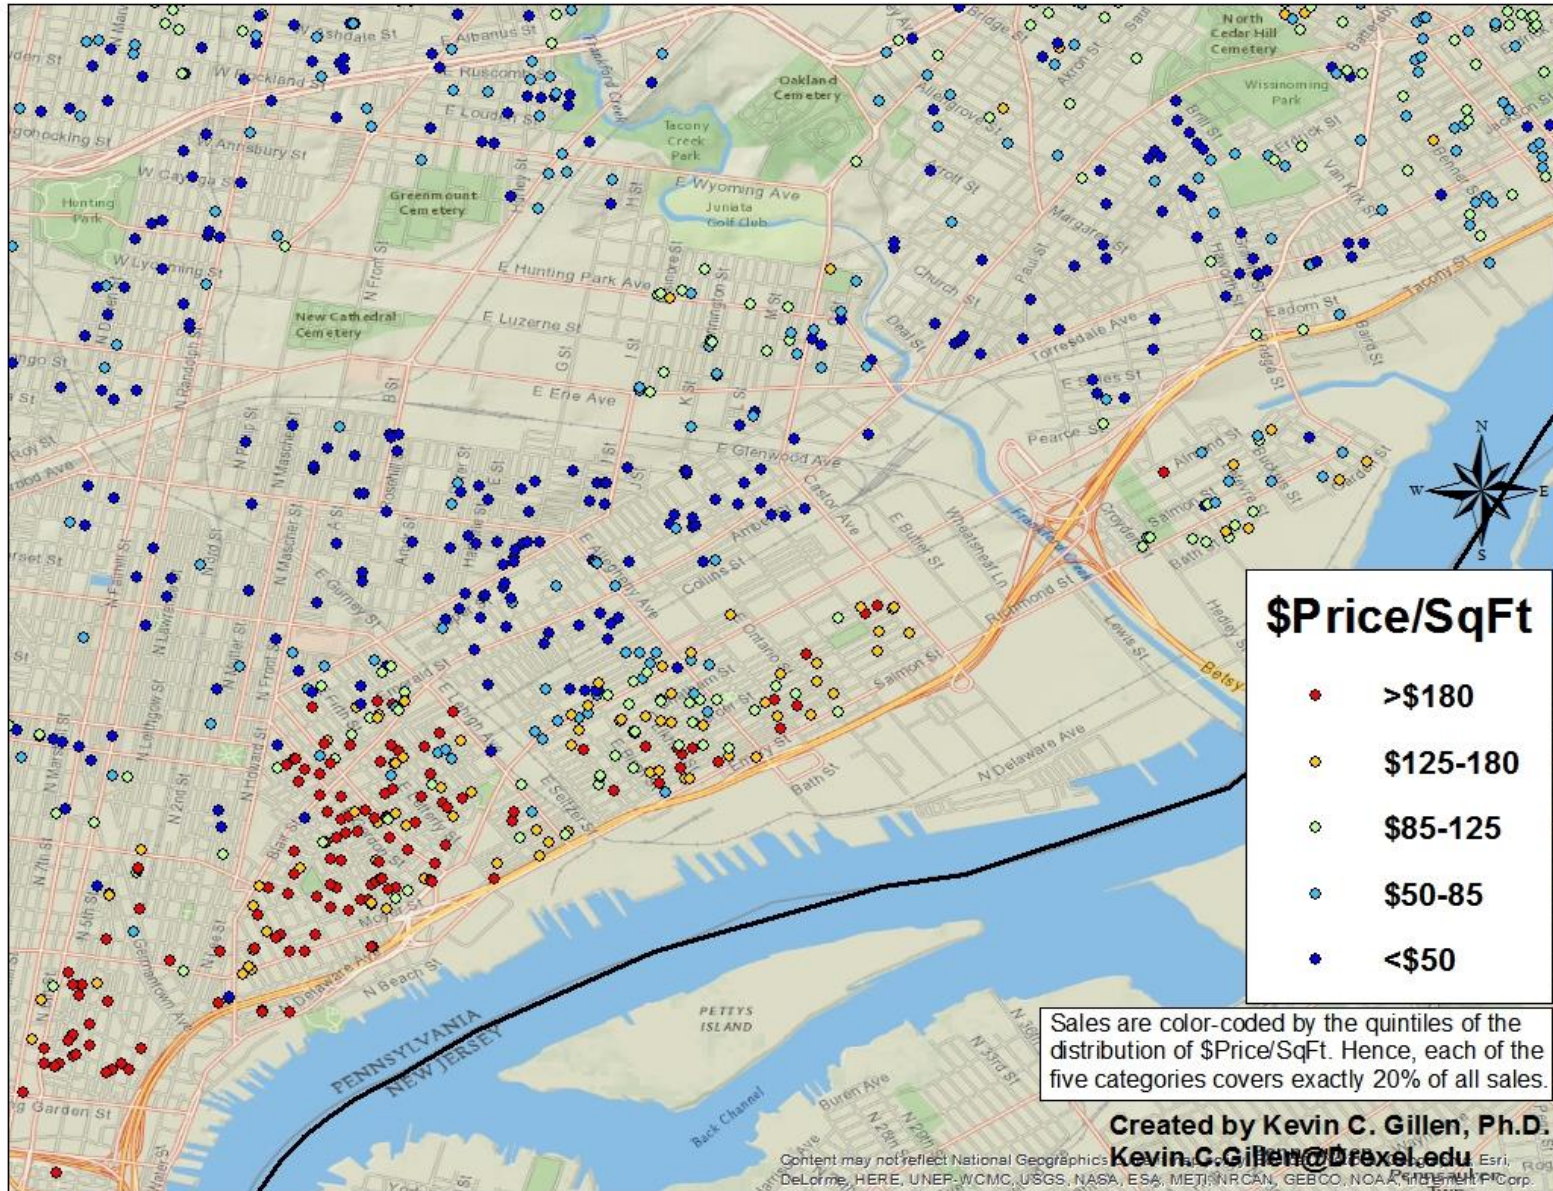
$Price/SqFt

>$180

$125-180

$85-125

$50-85

<$50

Sales are color-coded by the quintiles of the distribution of $Price/SqFt. Hence, each of the five categories covers exactly 20% of all sales.

Created by Kevin C. Gillen, Ph.D.
Kevin.C.Gillen@Drexel.edu

Content may not reflect National Geographic's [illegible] Esri, DeLorme, HERE, UNEP-WCMC, USGS, NASA, ESA, METI, NRCAN, GEBCO, NOAA, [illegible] Corp.

North Cedar Hill Cemetery
Oakland Cemetery
Tacony Creek Park
Wissinoming Park
Greenmount Cemetery
Hunting Park
Juniata Golf Club
New Cathedral Cemetery
E Wyoming Ave
E Hunting Park Ave
E Luzerne St
E Erie Ave
E Glenwood Ave
W Lycoming St
W Cayuga St
W Annsbury St
W Rockland St
E Louden St
E Ruscomb St
E Albanus St
Tacony St
Torresdale Ave
Margaret St
Church St
Frankford Creek
Richmond St
N Delaware Ave
N Beach St
Bath St
Salmon St
E Ontario St
Castor Ave
Collins St
Aramingo Ave
Wheatsheaf Ln
E Butler St
Lewis St
Pearce St
Almond St
Bath St
Eadom St
Van Kirk St
Erdrick St
Jackson St
Belgrade St
N 2nd St
N 5th St
N 7th St
N Front St
N Howard St
N Marshall St
N Randolph St
Germantown Ave
E Lehigh Ave
E Somerset St
Cumberland St
Huntingdon St
Garden St
Water St
Beach St
PENNSYLVANIA
NEW JERSEY
PETTYS ISLAND
Back Channel
Buren Ave
N 28th St
N 30th St
N 33rd St
Betsy
N
S
E
W